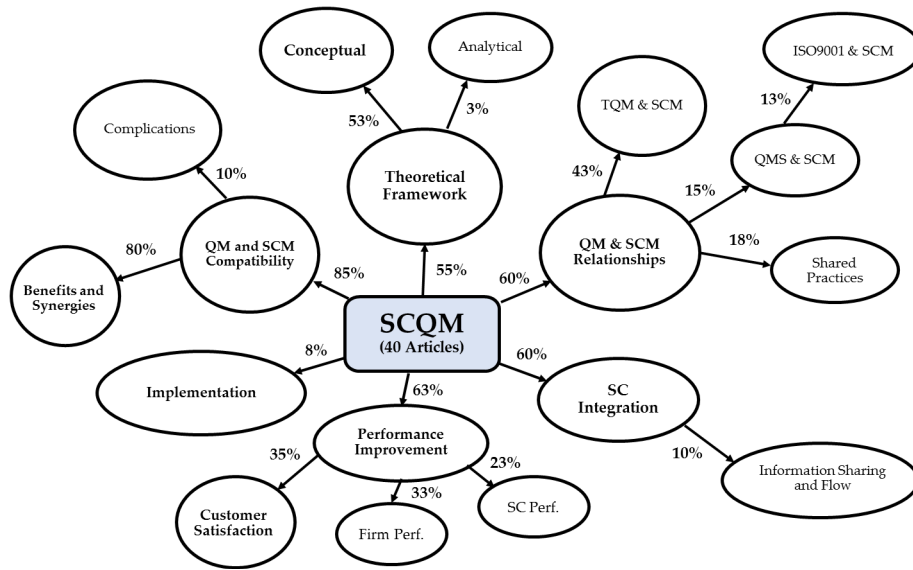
Conceptual

Analytical

ISO9001 & SCM

53%

3%

13%

TQM & SCM

Complications

QMS & SCM

43%

10%

Theoretical Framework

15%

80%

QM and SCM Compatibility

QM & SCM Relationships

18%

Shared Practices

85%

55%

60%

Benefits and Synergies

SCQM
(40 Articles)

8%

60%

Implementation

63%

SC Integration

Performance Improvement

35%

23%

10%

Information Sharing and Flow

33%

Customer Satisfaction

SC Perf.

Firm Perf.